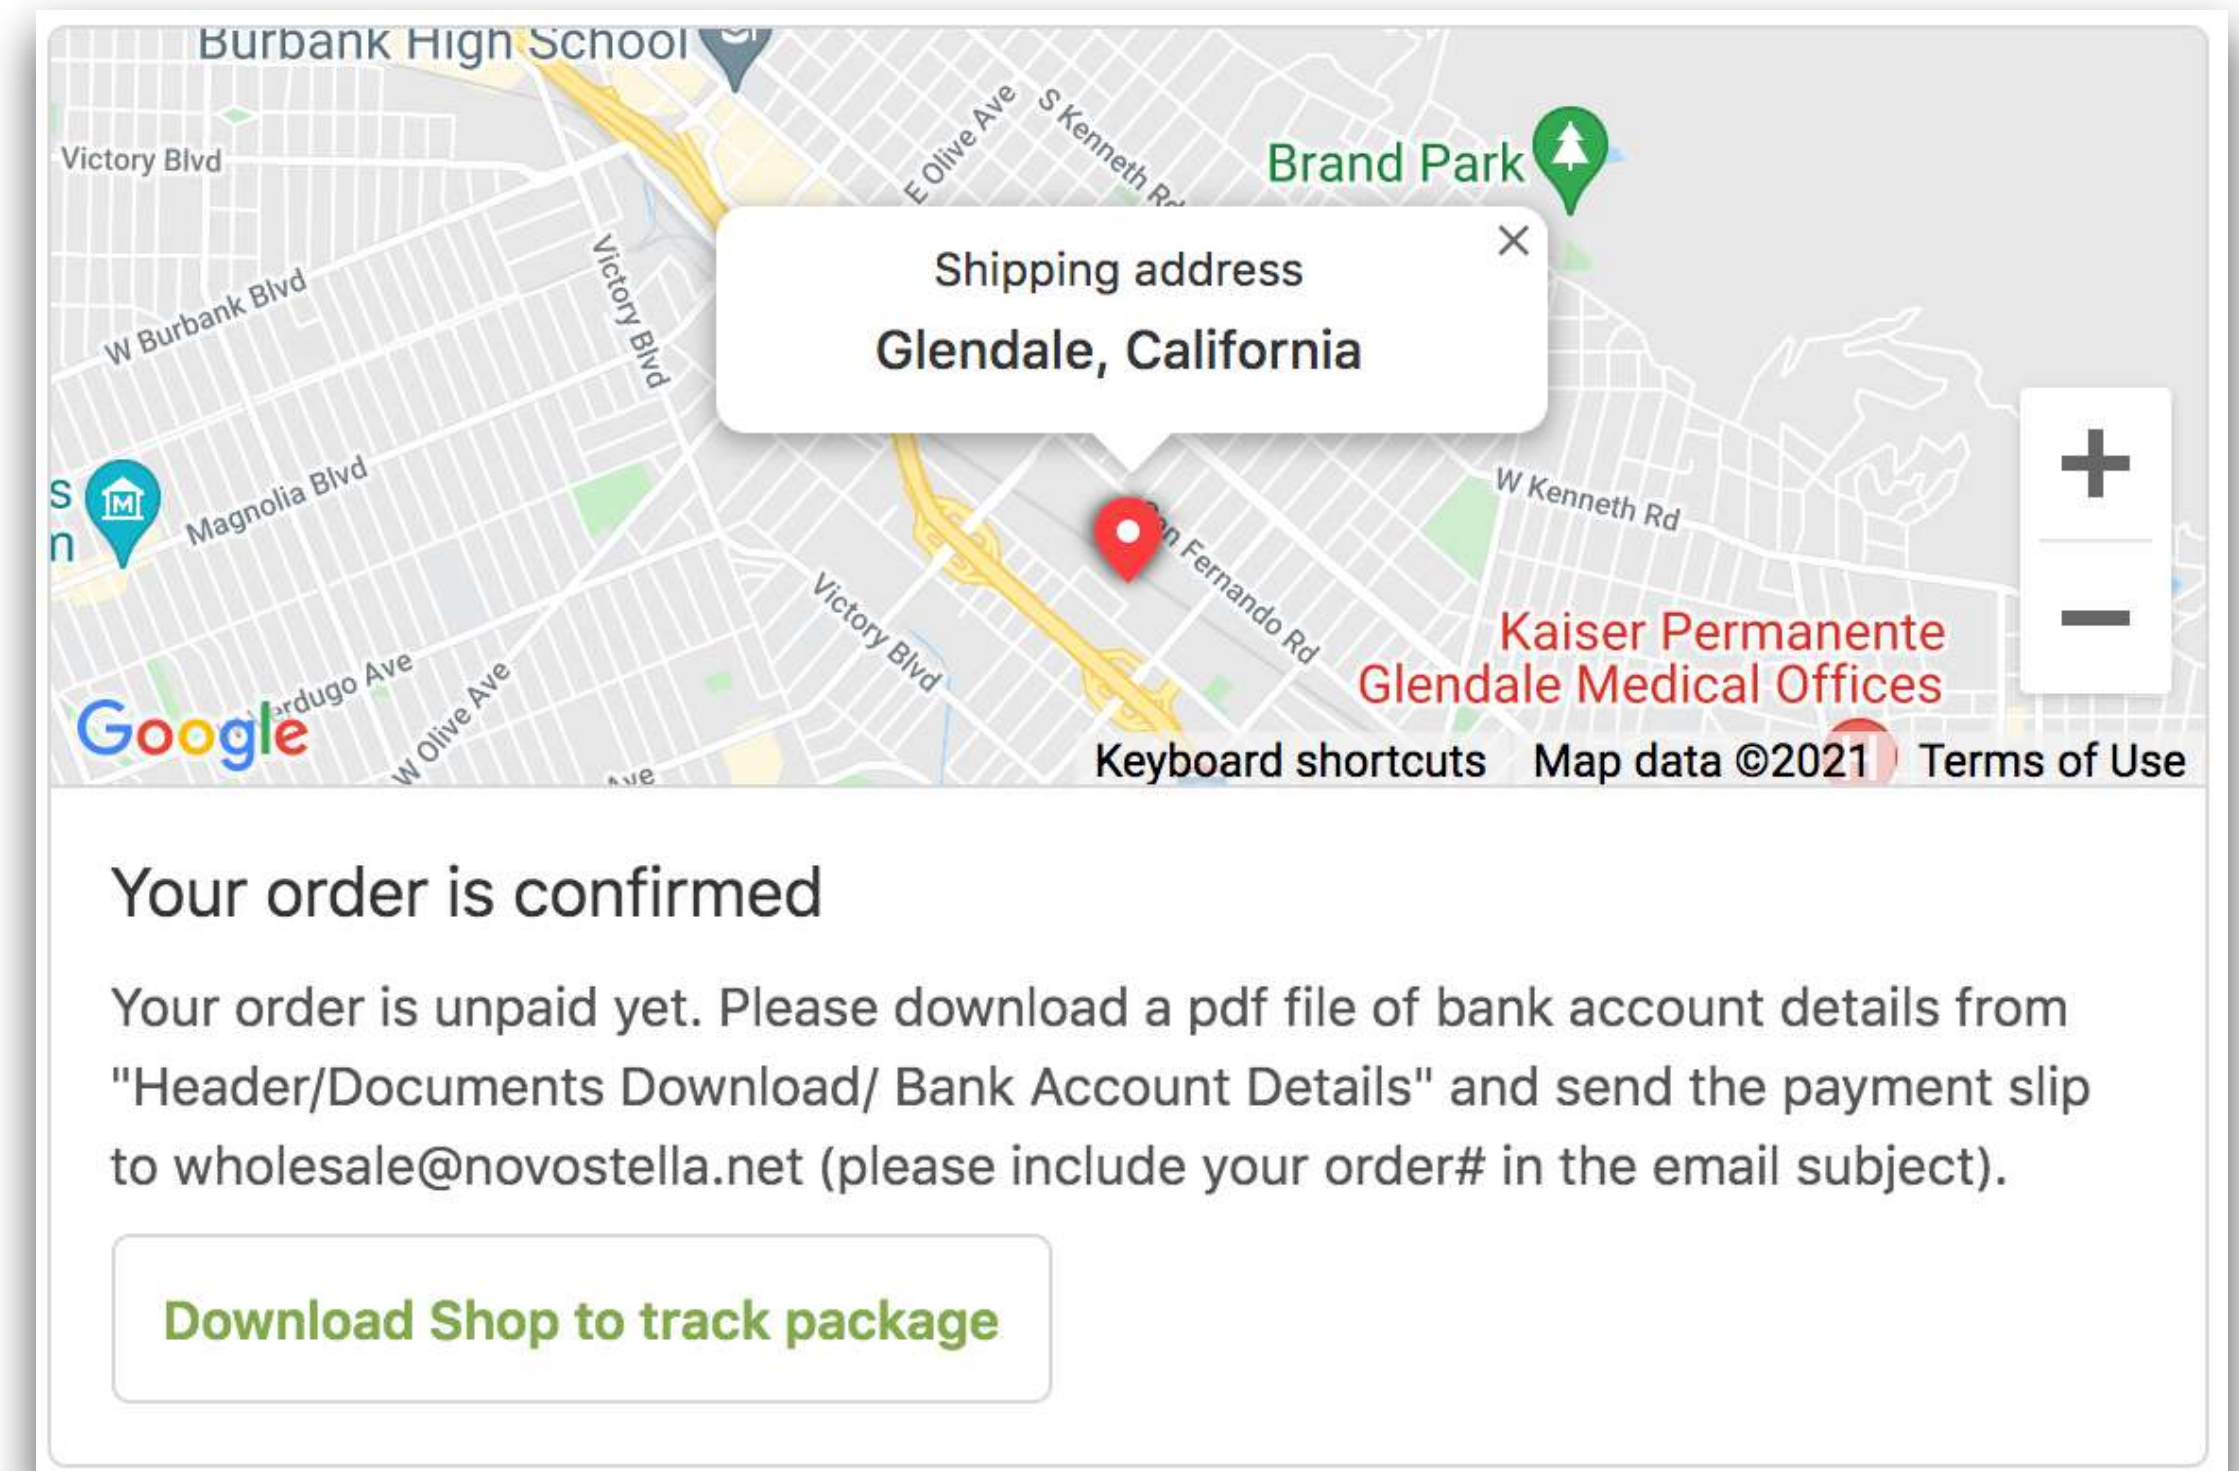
Burbank High School

Victory Blvd

E Olive Ave

S Kenneth Rd

Brand Park

W Burbank Blvd

Victory Blvd

Magnolia Blvd

Shipping address

Glendale, California

×

W Kenneth Rd

San Fernando Rd

Victory Blvd

Verdugo Ave

W Olive Ave

Kaiser Permanente Glendale Medical Offices

+

−

Google

Keyboard shortcuts Map data ©2021 Terms of Use

Your order is confirmed

Your order is unpaid yet. Please download a pdf file of bank account details from "Header/Documents Download/ Bank Account Details" and send the payment slip to wholesale@novostella.net (please include your order# in the email subject).

Download Shop to track package